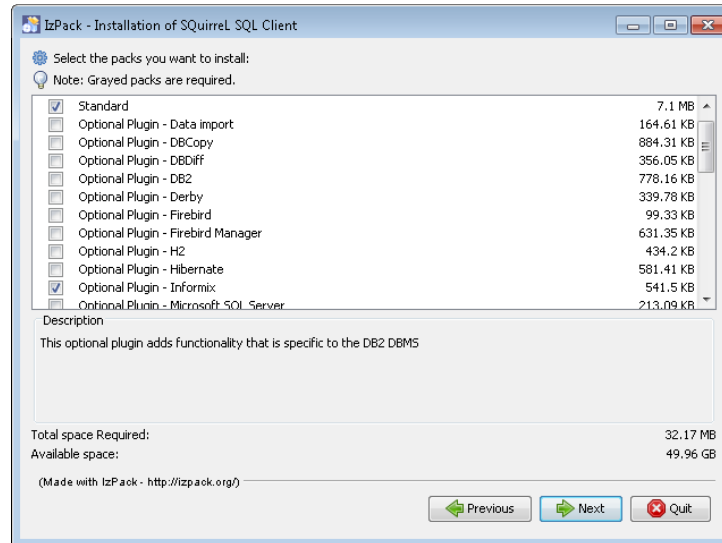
IzPack - Installation of SQuirreL SQL Client

Select the packs you want to install:
Note: Grayed packs are required.

| | | |
|---|---|---|
| ☑ | Standard | 7.1 MB |
| ☐ | Optional Plugin - Data import | 164.61 KB |
| ☐ | Optional Plugin - DBCopy | 884.31 KB |
| ☐ | Optional Plugin - DBDiff | 356.05 KB |
| ☐ | Optional Plugin - DB2 | 778.16 KB |
| ☐ | Optional Plugin - Derby | 339.78 KB |
| ☐ | Optional Plugin - Firebird | 99.33 KB |
| ☐ | Optional Plugin - Firebird Manager | 631.35 KB |
| ☐ | Optional Plugin - H2 | 434.2 KB |
| ☐ | Optional Plugin - Hibernate | 581.41 KB |
| ☑ | Optional Plugin - Informix | 541.5 KB |
| ☐ | Optional Plugin - Microsoft SQL Server | 213.09 KB |

Description
This optional plugin adds functionality that is specific to the DB2 DBMS

Total space Required: 32.17 MB
Available space: 49.96 GB

(Made with IzPack - http://izpack.org/)

Previous Next Quit